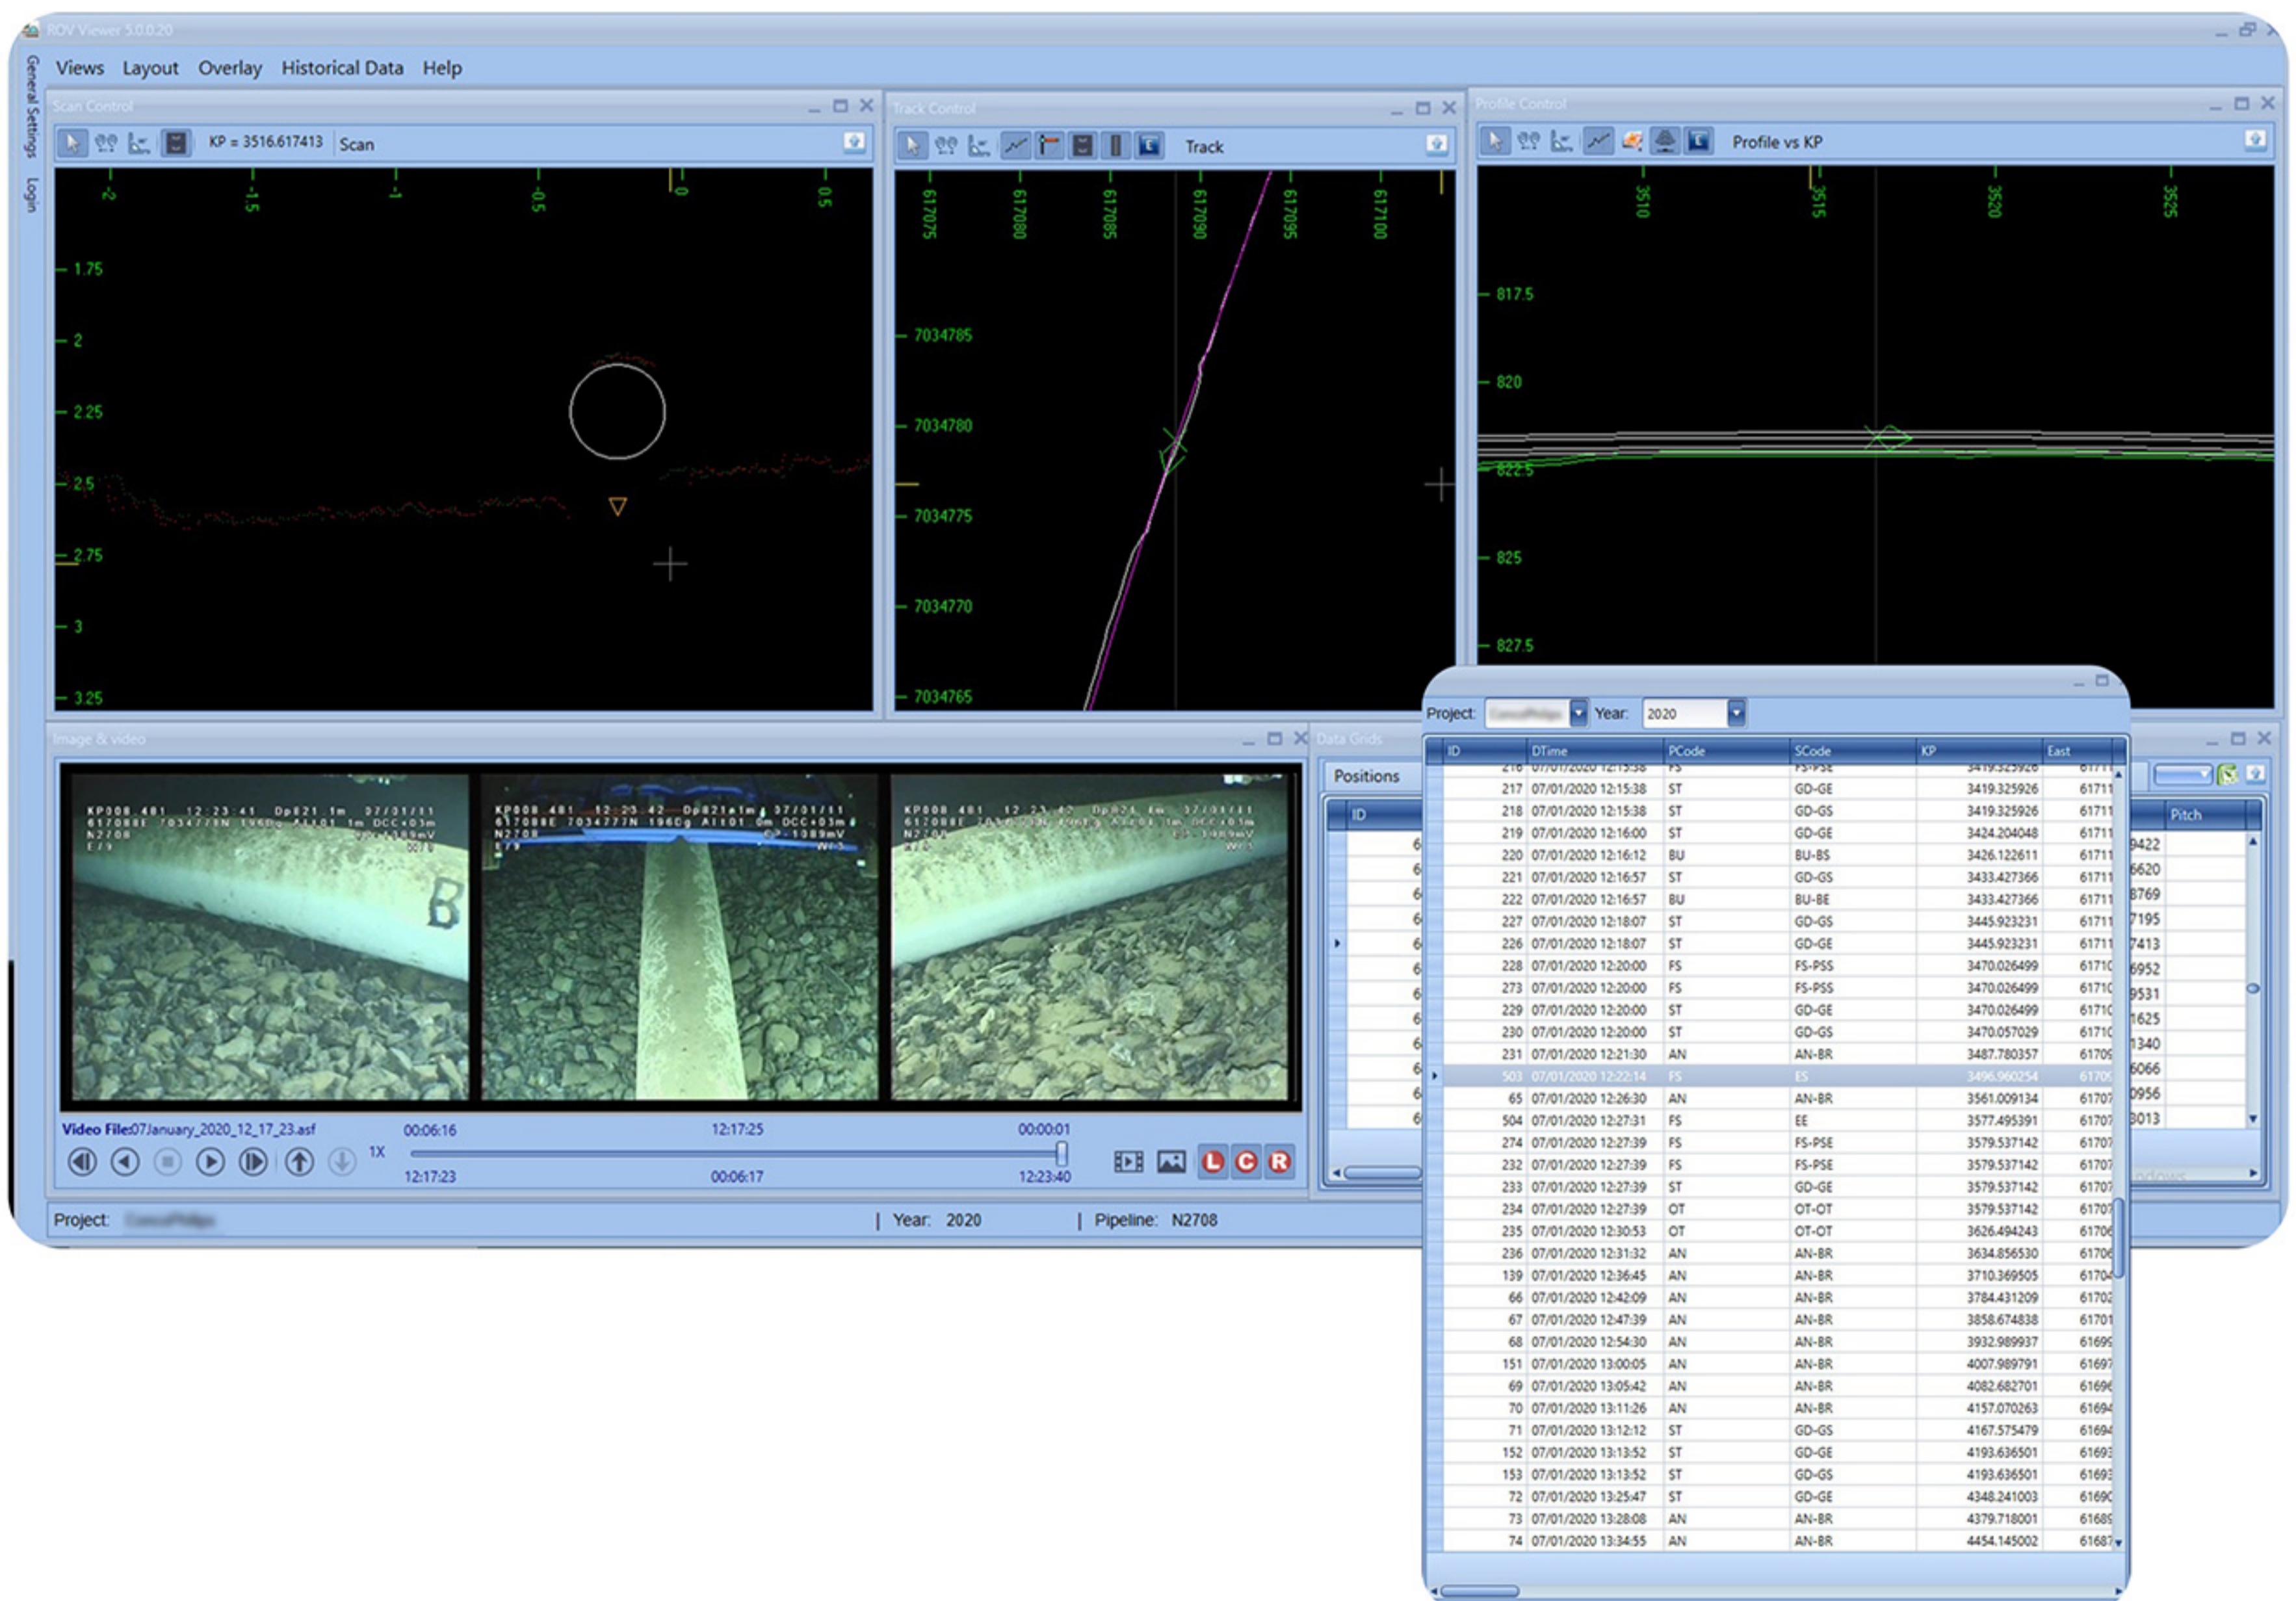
ROV Viewer 5.0.0.20

General Settings Login

Views Layout Overlay Historical Data Help

Scan Control

KP = 3516.617413 Scan

-2 -1.5 -1 -0.5 0 0.5

1.75
2
2.25
2.5
2.75
3
3.25

Track Control

Track

617075 617080 617085 617090 617095 617100

7034785
7034780
7034775
7034770
7034765

Profile Control

Profile vs KP

3510 3515 3520 3525

817.5
820
822.5
825
827.5

Image & video

KP008 481 12 23 41 Dp821 1m 07/01/11 617088E 7034778N 196Dg Alt01 1m DCC+03m N2708 E/9

KP008 481 12 23 42 Dp821 1m 07/01/11 617088E 7034777N 196Dg Alt01 0m DCC+03m N2708 E/9 CP-1089mV

KP008 481 12 23 42 Dp821 1m 07/01/11 617088E 7034777N 196Dg Alt01 1m DCC+01m N2708 CP-1089mV

Video File:07January_2020_12_17_23.asf
00:06:16 12:17:25 00:00:01
1X
12:17:23 00:06:17 12:23:40

L C R

Data Grids

Positions

ID

Pitch

9422
6620
8769
7195
7413
6952
9531
1625
1340
6066
0956
3013

Project: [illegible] | Year: 2020 | Pipeline: N2708

Project: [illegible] Year: 2020

| ID | DTime | PCode | SCode | KP | East |
|---|---|---|---|---|---|
| 216 | 07/01/2020 12:15:38 | FS | FS-PSE | 3419.325926 | 6171 |
| 217 | 07/01/2020 12:15:38 | ST | GD-GE | 3419.325926 | 61711 |
| 218 | 07/01/2020 12:15:38 | ST | GD-GS | 3419.325926 | 61711 |
| 219 | 07/01/2020 12:16:00 | ST | GD-GE | 3424.204048 | 61711 |
| 220 | 07/01/2020 12:16:12 | BU | BU-BS | 3426.122611 | 61711 |
| 221 | 07/01/2020 12:16:57 | ST | GD-GS | 3433.427366 | 61711 |
| 222 | 07/01/2020 12:16:57 | BU | BU-BE | 3433.427366 | 61711 |
| 227 | 07/01/2020 12:18:07 | ST | GD-GS | 3445.923231 | 61711 |
| 226 | 07/01/2020 12:18:07 | ST | GD-GE | 3445.923231 | 61711 |
| 228 | 07/01/2020 12:20:00 | FS | FS-PSS | 3470.026499 | 6171C |
| 273 | 07/01/2020 12:20:00 | FS | FS-PSS | 3470.026499 | 6171C |
| 229 | 07/01/2020 12:20:00 | ST | GD-GE | 3470.026499 | 6171C |
| 230 | 07/01/2020 12:20:00 | ST | GD-GS | 3470.057029 | 6171C |
| 231 | 07/01/2020 12:21:30 | AN | AN-BR | 3487.780357 | 61709 |
| 503 | 07/01/2020 12:22:14 | FS | ES | 3496.960254 | 61709 |
| 65 | 07/01/2020 12:26:30 | AN | AN-BR | 3561.009134 | 61707 |
| 504 | 07/01/2020 12:27:31 | FS | EE | 3577.495391 | 61707 |
| 274 | 07/01/2020 12:27:39 | FS | FS-PSE | 3579.537142 | 61707 |
| 232 | 07/01/2020 12:27:39 | FS | FS-PSE | 3579.537142 | 61707 |
| 233 | 07/01/2020 12:27:39 | ST | GD-GE | 3579.537142 | 61707 |
| 234 | 07/01/2020 12:27:39 | OT | OT-OT | 3579.537142 | 61707 |
| 235 | 07/01/2020 12:30:53 | OT | OT-OT | 3626.494243 | 61706 |
| 236 | 07/01/2020 12:31:32 | AN | AN-BR | 3634.856530 | 61706 |
| 139 | 07/01/2020 12:36:45 | AN | AN-BR | 3710.369505 | 61704 |
| 66 | 07/01/2020 12:42:09 | AN | AN-BR | 3784.431209 | 61702 |
| 67 | 07/01/2020 12:47:39 | AN | AN-BR | 3858.674838 | 61701 |
| 68 | 07/01/2020 12:54:30 | AN | AN-BR | 3932.989937 | 61699 |
| 151 | 07/01/2020 13:00:05 | AN | AN-BR | 4007.989791 | 61697 |
| 69 | 07/01/2020 13:05:42 | AN | AN-BR | 4082.682701 | 61696 |
| 70 | 07/01/2020 13:11:26 | AN | AN-BR | 4157.070263 | 61694 |
| 71 | 07/01/2020 13:12:12 | ST | GD-GS | 4167.575479 | 61694 |
| 152 | 07/01/2020 13:13:52 | ST | GD-GE | 4193.636501 | 61693 |
| 153 | 07/01/2020 13:13:52 | ST | GD-GS | 4193.636501 | 61693 |
| 72 | 07/01/2020 13:25:47 | ST | GD-GE | 4348.241003 | 6169C |
| 73 | 07/01/2020 13:28:08 | AN | AN-BR | 4379.718001 | 61689 |
| 74 | 07/01/2020 13:34:55 | AN | AN-BR | 4454.145002 | 61687 |